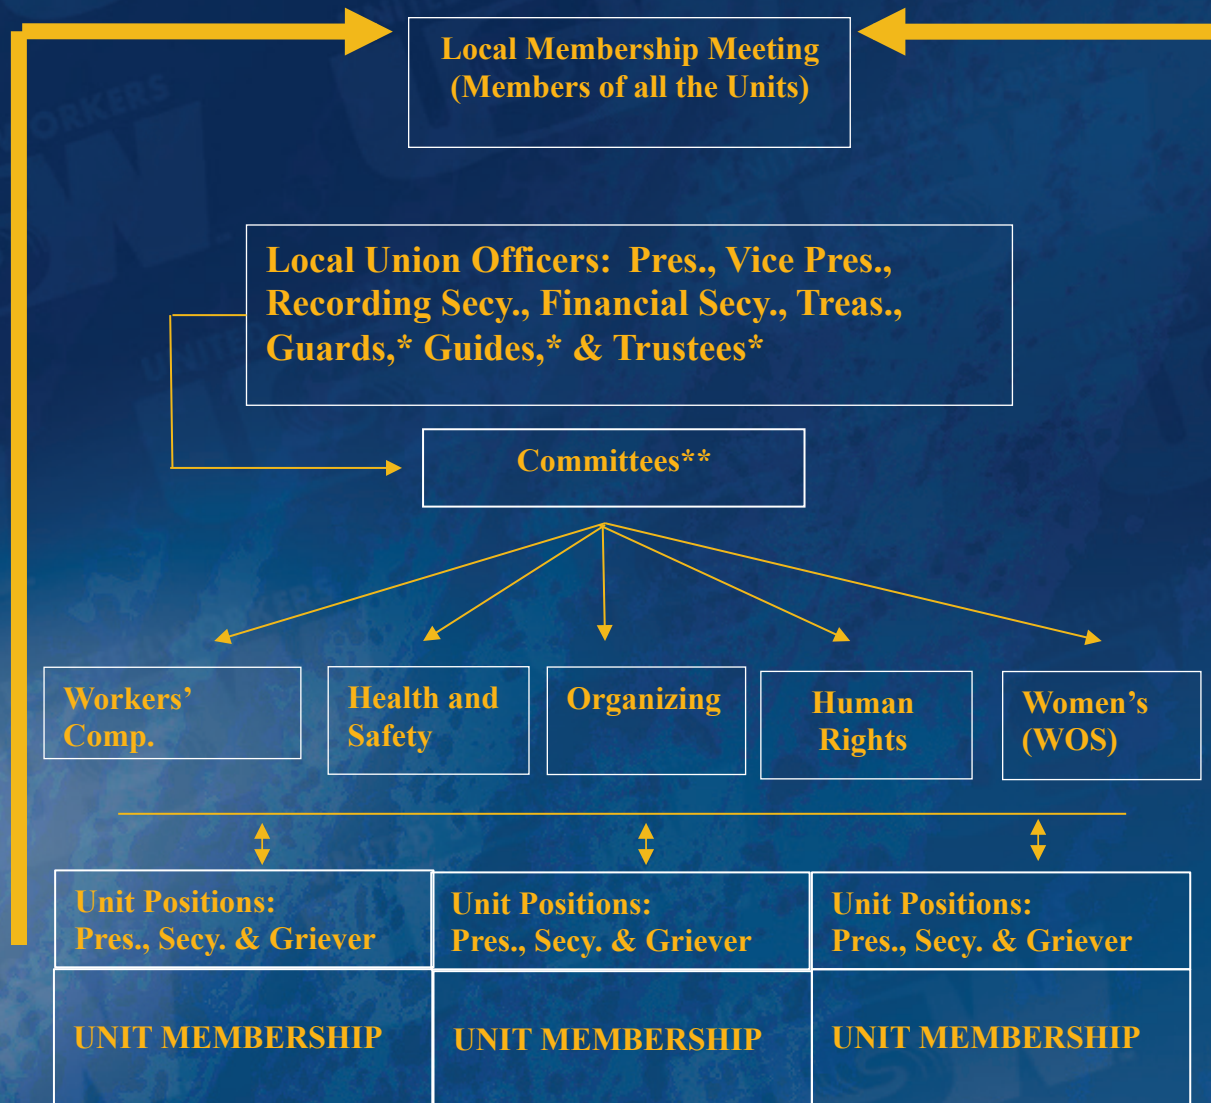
Local Membership Meeting
(Members of all the Units)

Local Union Officers: Pres., Vice Pres., Recording Secy., Financial Secy., Treas., Guards,* Guides,* & Trustees*

Committees**

Workers' Comp.

Health and Safety

Organizing

Human Rights

Women's (WOS)

Unit Positions:
Pres., Secy. & Griever

Unit Positions:
Pres., Secy. & Griever

Unit Positions:
Pres., Secy. & Griever

UNIT MEMBERSHIP

UNIT MEMBERSHIP

UNIT MEMBERSHIP